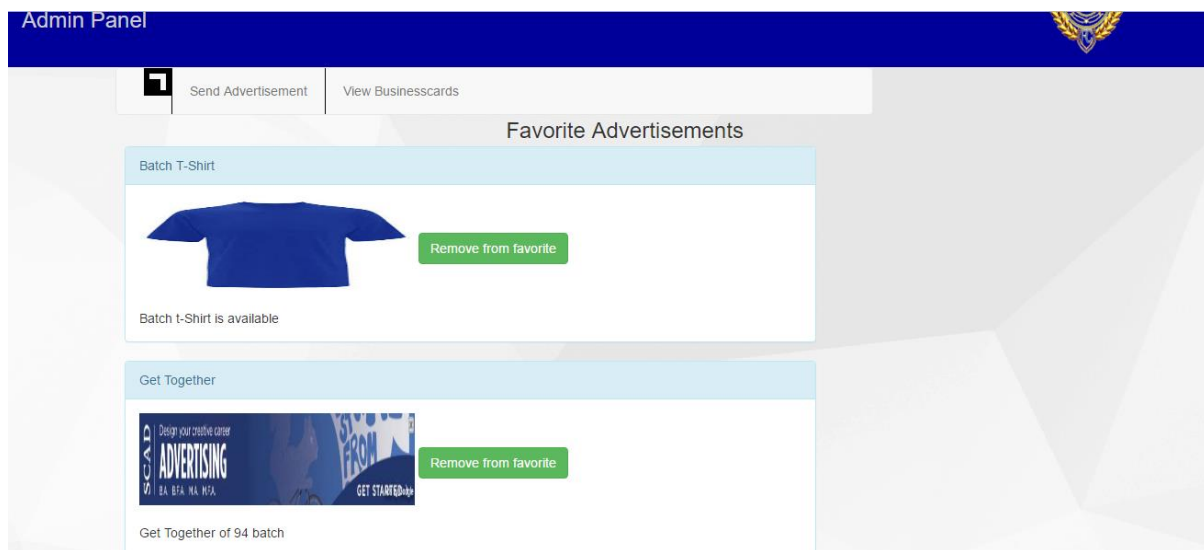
Admin Panel

Send Advertisement
View Businesscards

Favorite Advertisements

Batch T-Shirt

Remove from favorite

Batch t-Shirt is available

Get Together

SCAD
Design your creative career
ADVERTISING
BA BFA MA MFA
FROM
GET STARTED

Remove from favorite

Get Together of 94 batch